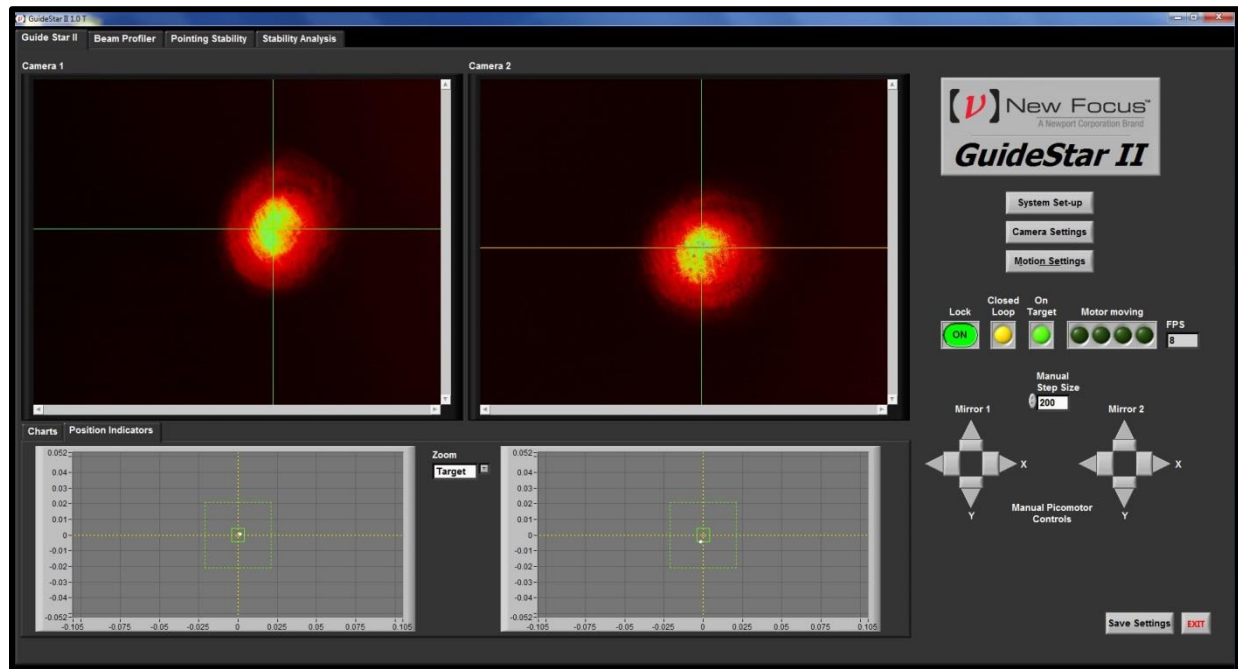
GuideStar II 1.0 T

Guide Star II | Beam Profiler | Pointing Stability | Stability Analysis

Camera 1

Camera 2

[$\nu$] New Focus™
A Newport Corporation Brand
GuideStar II

System Set-up

Camera Settings

Motion Settings

Lock
ON

Closed Loop

On Target

Motor moving

FPS
8

Manual Step Size
200

Mirror 1

Mirror 2

X

Y

X

Y

Manual Picomotor Controls

Charts | Position Indicators

Zoom
Target

0.052
0.04
0.03
0.02
0.01
0
-0.01
-0.02
-0.03
-0.04
-0.052
-0.105 -0.075 -0.05 -0.025 0 0.025 0.05 0.075 0.105

0.052
0.04
0.03
0.02
0.01
0
-0.01
-0.02
-0.03
-0.04
-0.052
-0.105 -0.075 -0.05 -0.025 0 0.025 0.05 0.075 0.105

Save Settings

EXIT